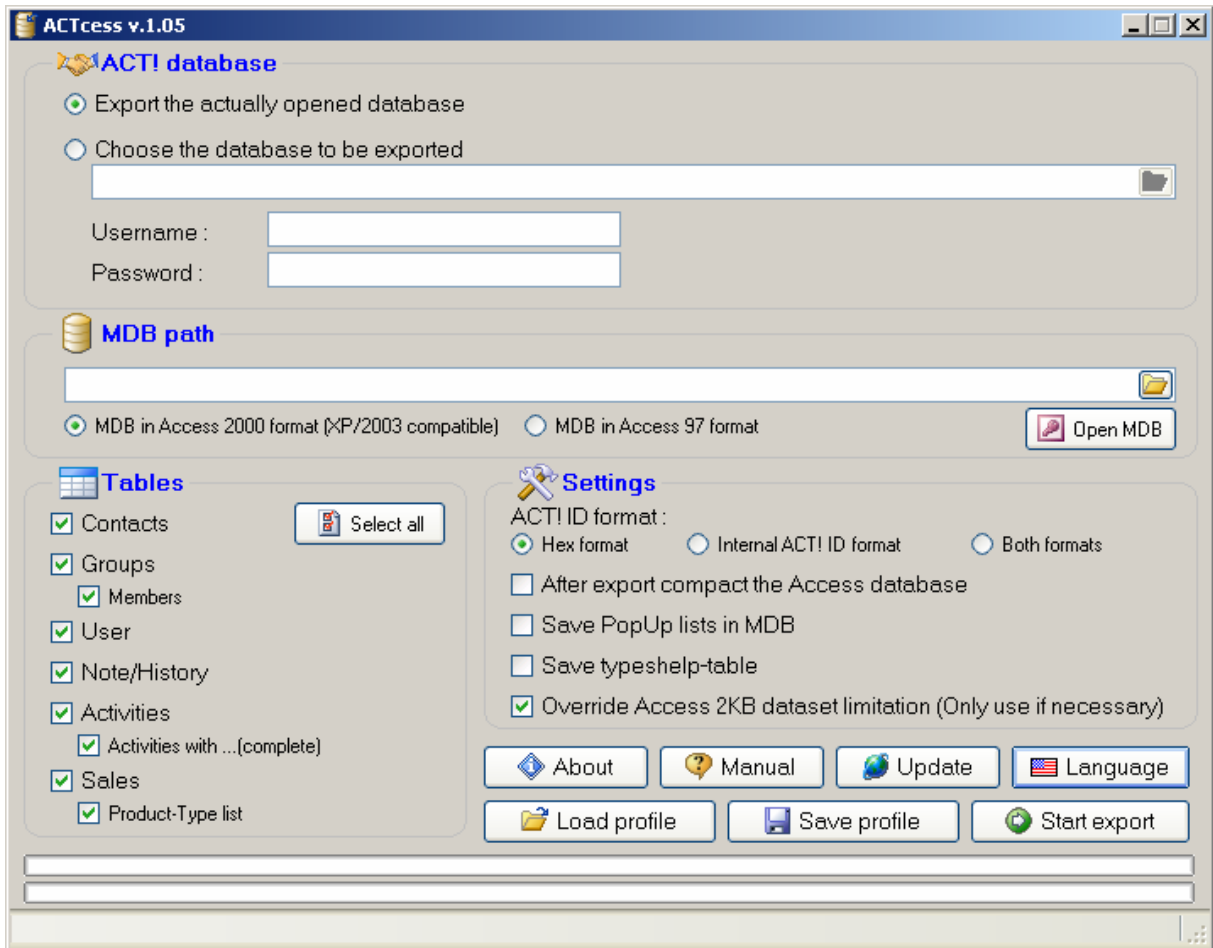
ACTcess v.1.05

ACT! database

Export the actually opened database

Choose the database to be exported

Username :

Password :

MDB path

MDB in Access 2000 format (XP/2003 compatible)

MDB in Access 97 format

Open MDB

Tables

Contacts

Select all

Groups

Members

User

Note/History

Activities

Activities with ...(complete)

Sales

Product-Type list

Settings

ACT! ID format :

Hex format

Internal ACT! ID format

Both formats

After export compact the Access database

Save PopUp lists in MDB

Save typeshelp-table

Override Access 2KB dataset limitation (Only use if necessary)

About

Manual

Update

Language

Load profile

Save profile

Start export